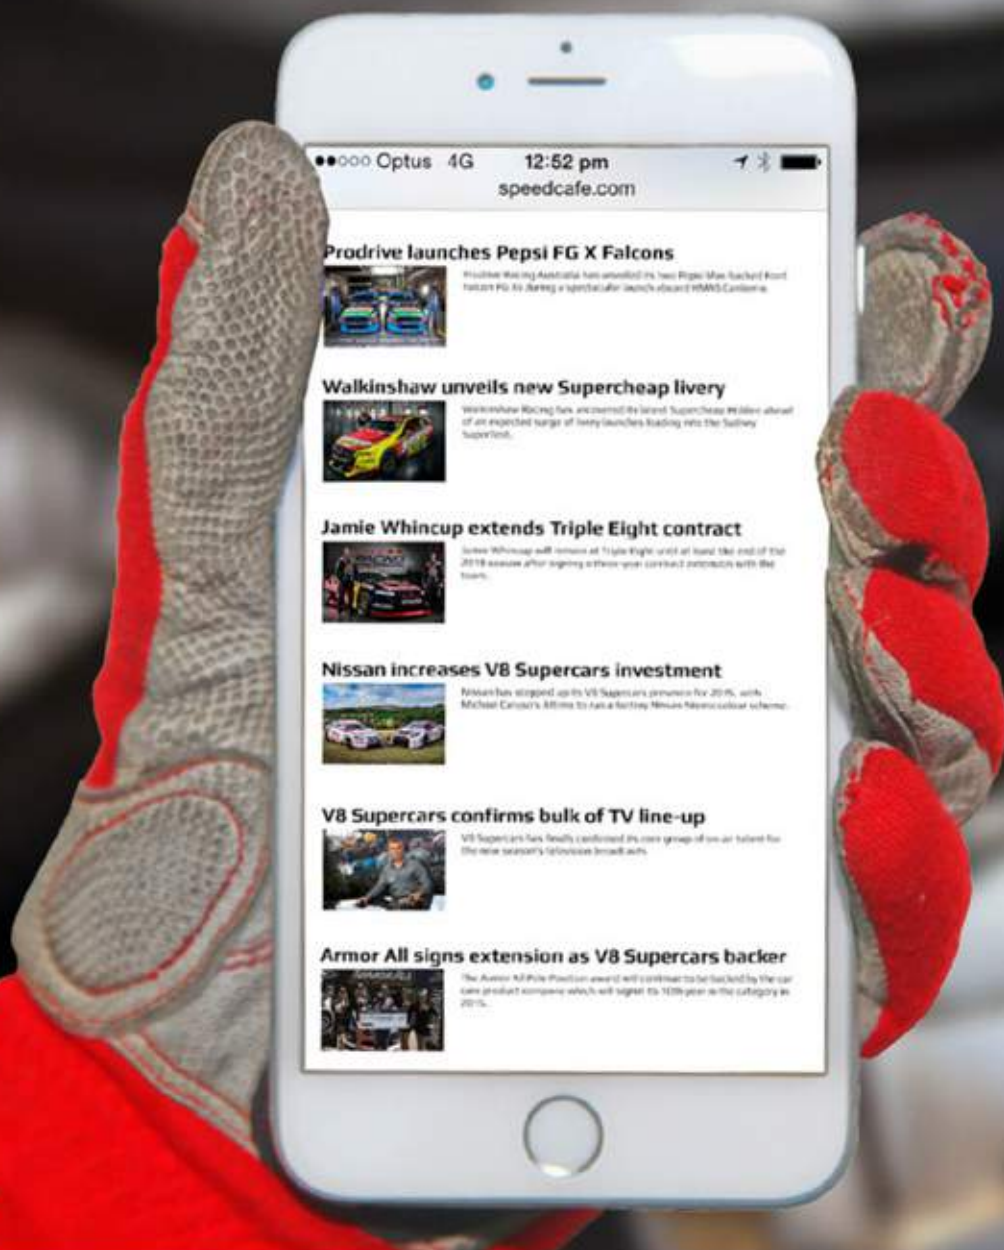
●●○○○ Optus 4G 12:52 pm
speedcafe.com

Prodrive launches Pepsi FG X Falcons
Prodrive Racing Australia has unveiled its two Pepsi Max-backed Ford Falcon FG Xs during a spectacular launch aboard HMAS Canberra.

Walkinshaw unveils new Supercheap livery
Walkinshaw Racing has uncovered its latest Supercheap Holden ahead of an expected surge of livery launches leading into the Sydney SuperTest.

Jamie Whincup extends Triple Eight contract
Jamie Whincup will remain at Triple Eight until at least the end of the 2018 season after signing a three-year contract extension with the team.

Nissan increases V8 Supercars investment
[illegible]

V8 Supercars confirms bulk of TV line-up
V8 Supercars has finally confirmed its core group of on-air talent for the new season's television broadcasts.

Armor All signs extension as V8 Supercars backer
The Armor All Pole Position award will continue to be backed by the car care product company which will signal its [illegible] year in the category in 2015.